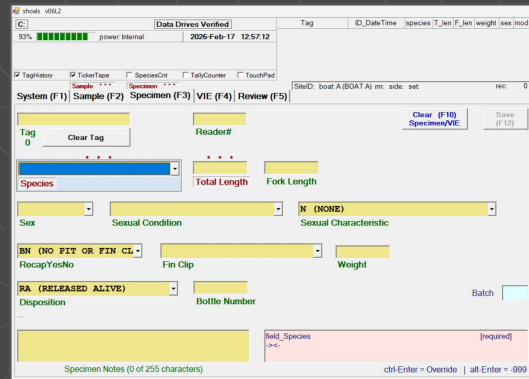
shoals v06L2

C:

Data Drives Verified

93%

power: Internal

2026-Feb-17 12:57:12

Tag | ID_DateTime | species | T_len | F_len | weight | sex | mod

TagHistory

TickerTape

SpeciesCnt

TallyCounter

TouchPad

SiteID: boat: A (BOAT A) rm: side: set

rec: 0

Sample * * *

Specimen * * *

System (F1)

Sample (F2)

Specimen (F3)

VIE (F4)

Review (F5)

Clear (F10) Specimen/VIE

Save (F12)

Tag 0

Clear Tag

Reader#

* * *

* * *

Species

Total Length

Fork Length

Sex

Sexual Condition

N (NONE)

Sexual Characteristic

BN (NO PIT OR FIN CL

RecapYesNo

Fin Clip

Weight

RA (RELEASED ALIVE)

Disposition

Bottle Number

Batch

...

field_Species

[required]

-><-

Specimen Notes (0 of 255 characters)

ctrl-Enter = Override | alt-Enter = -999